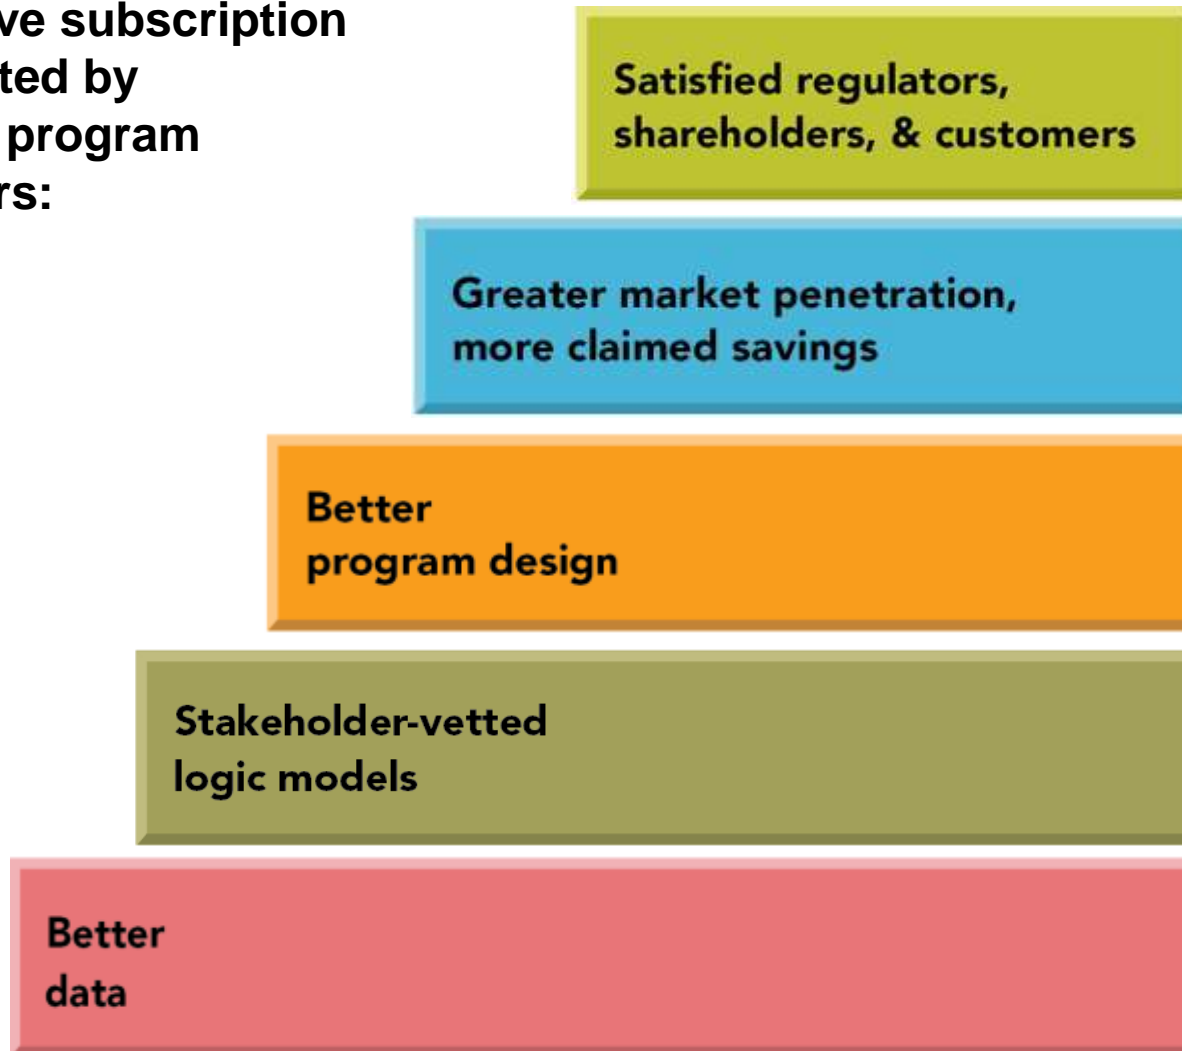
ve subscription ted by program rs:

Satisfied regulators, shareholders, & customers

Greater market penetration, more claimed savings

Better program design

Stakeholder-vetted logic models

Better data